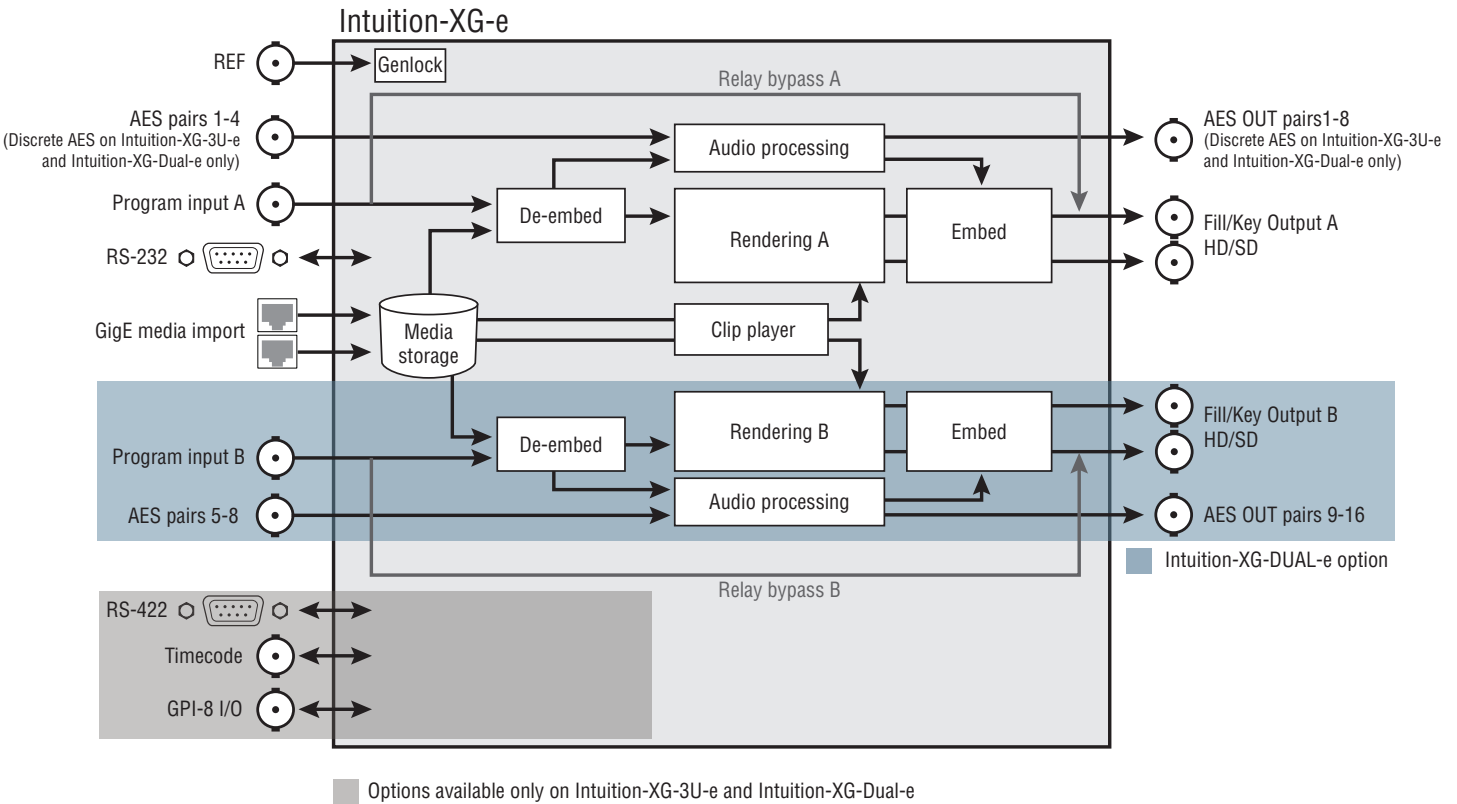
Intuition-XG-e

REF

Genlock

Relay bypass A

AES pairs 1-4
(Discrete AES on Intuition-XG-3U-e and Intuition-XG-Dual-e only)

Audio processing

AES OUT pairs1-8
(Discrete AES on Intuition-XG-3U-e and Intuition-XG-Dual-e only)

Program input A

De-embed

Rendering A

Embed

Fill/Key Output A
HD/SD

RS-232

GigE media import

Media storage

Clip player

Program input B

De-embed

Rendering B

Embed

Fill/Key Output B
HD/SD

AES pairs 5-8

Audio processing

AES OUT pairs 9-16

Intuition-XG-DUAL-e option

Relay bypass B

RS-422

Timecode

GPI-8 I/O

Options available only on Intuition-XG-3U-e and Intuition-XG-Dual-e